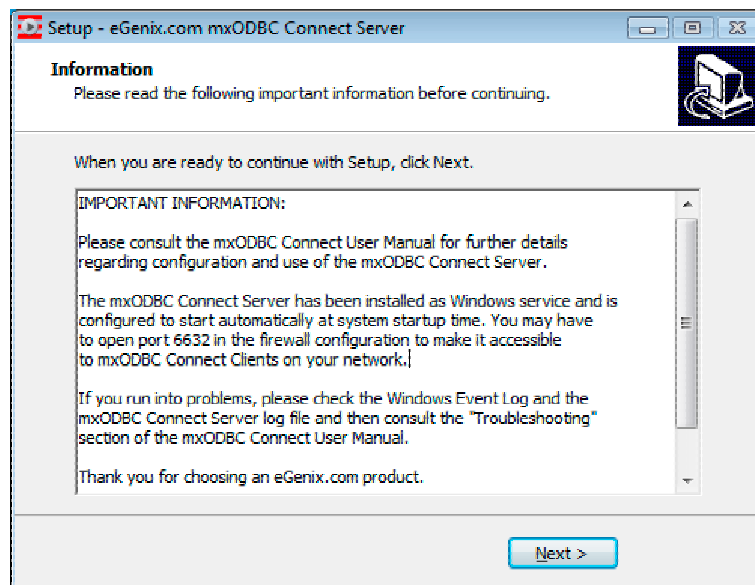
Setup - eGenix.com mxODBC Connect Server

Information
Please read the following important information before continuing.

When you are ready to continue with Setup, click Next.

IMPORTANT INFORMATION:

Please consult the mxODBC Connect User Manual for further details regarding configuration and use of the mxODBC Connect Server.

The mxODBC Connect Server has been installed as Windows service and is configured to start automatically at system startup time. You may have to open port 6632 in the firewall configuration to make it accessible to mxODBC Connect Clients on your network.

If you run into problems, please check the Windows Event Log and the mxODBC Connect Server log file and then consult the "Troubleshooting" section of the mxODBC Connect User Manual.

Thank you for choosing an eGenix.com product.

Next >